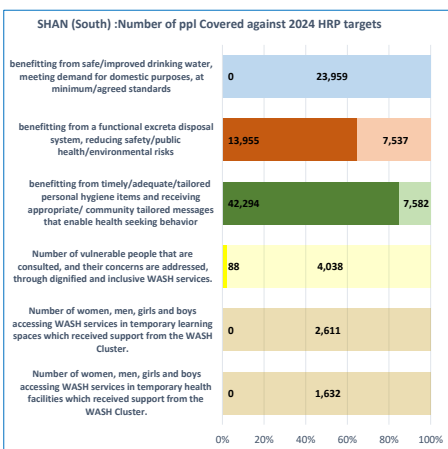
SHAN (South) :Number of ppl Covered against 2024 HRP targets

benefitting from safe/improved drinking water, meeting demand for domestic purposes, at minimum/agreed standards

0

23,959

benefitting from a functional excreta disposal system, reducing safety/public health/environmental risks

13,955

7,537

benefitting from timely/adequate/tailored personal hygiene items and receiving appropriate/ community tailored messages that enable health seeking behavior

42,294

7,582

Number of vulnerable people that are consulted, and their concerns are addressed, through dignified and inclusive WASH services.

88

4,038

Number of women, men, girls and boys accessing WASH services in temporary learning spaces which received support from the WASH Cluster.

0

2,611

Number of women, men, girls and boys accessing WASH services in temporary health facilities which received support from the WASH Cluster.

0

1,632

0% 20% 40% 60% 80% 100%